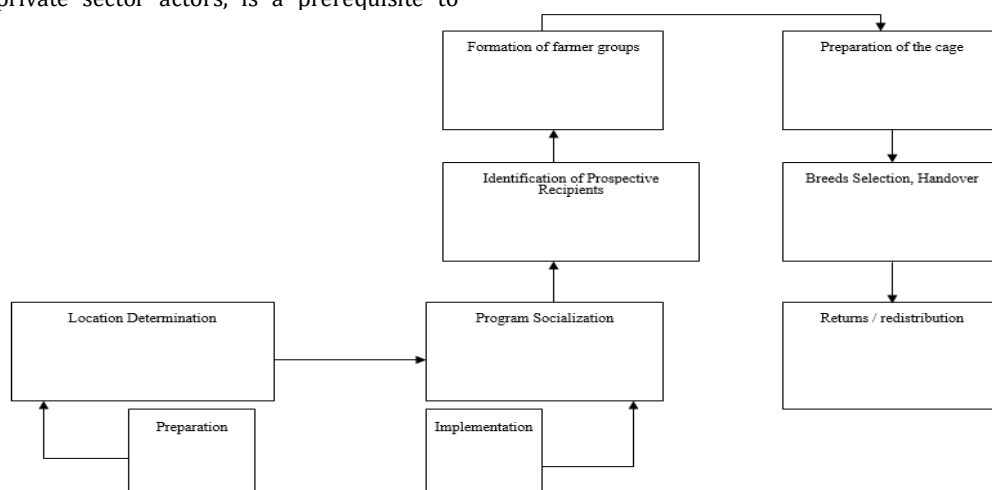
private sector actors, is a prerequisite to

Formation of farmer groups

Preparation of the cage

Identification of Prospective Recipients

Breeds Selection, Handover

Location Determination

Program Socialization

Returns / redistribution

Preparation

Implementation